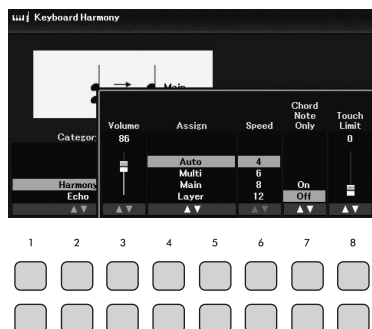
Keyboard Harmony

Main

Category

Harmony
Echo

| Volume | Assign | Speed | Chord Note Only | Touch Limit |
|---|---|---|---|---|
| 86 | Auto | 4 | | 0 |
| | Multi | 6 | | |
| | Main | 8 | On | |
| | Layer | 12 | Off | |

1 2 3 4 5 6 7 8